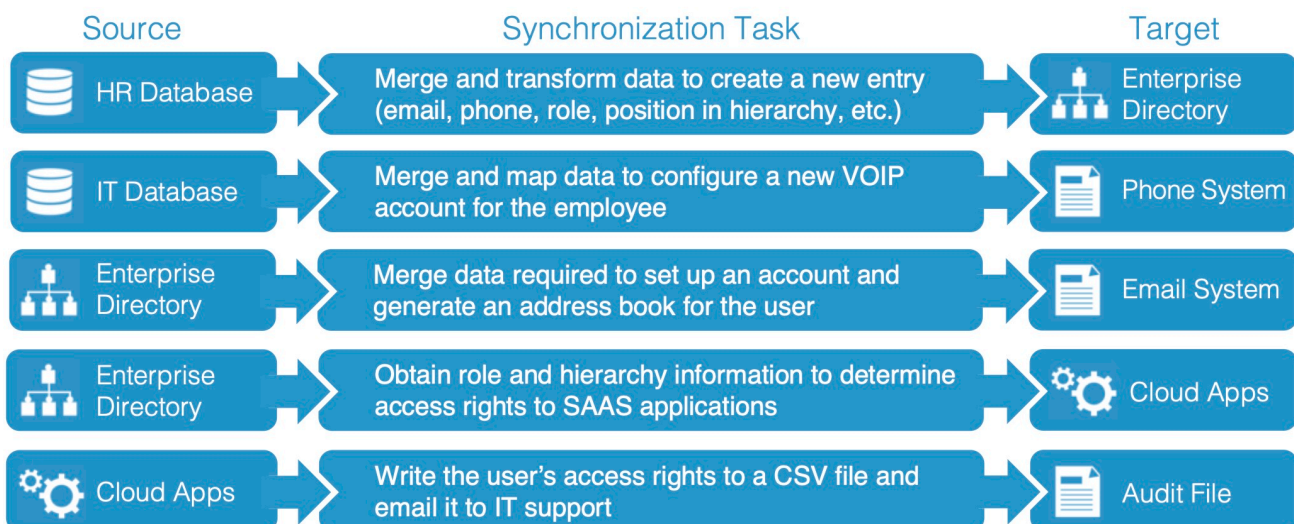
| Source | Synchronization Task | Target |
|---|---|---|
| HR Database | Merge and transform data to create a new entry (email, phone, role, position in hierarchy, etc.) | Enterprise Directory |
| IT Database | Merge and map data to configure a new VOIP account for the employee | Phone System |
| Enterprise Directory | Merge data required to set up an account and generate an address book for the user | Email System |
| Enterprise Directory | Obtain role and hierarchy information to determine access rights to SAAS applications | Cloud Apps |
| Cloud Apps | Write the user's access rights to a CSV file and email it to IT support | Audit File |